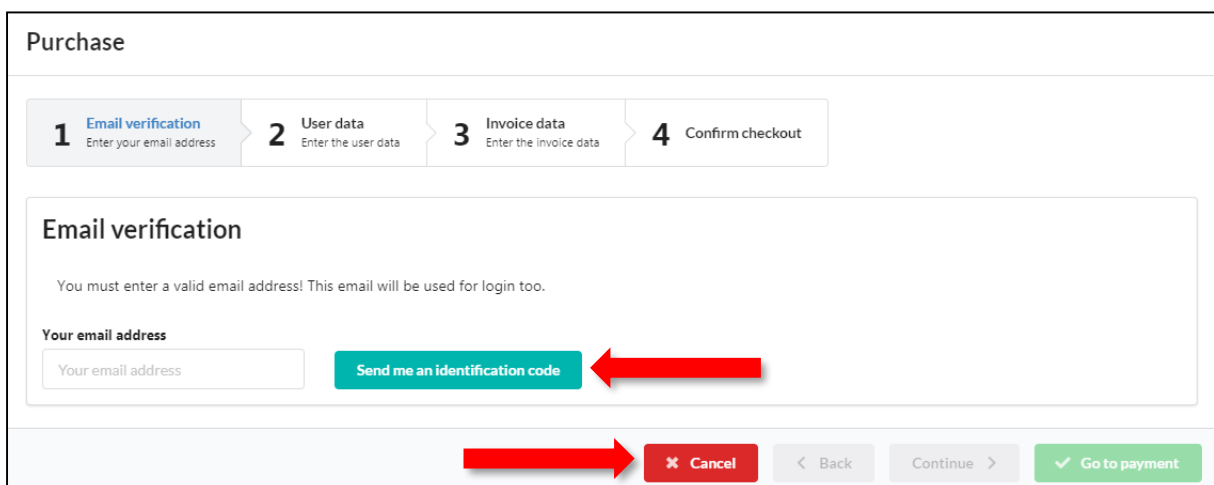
Purchase

1 Email verification
Enter your email address

2 User data
Enter the user data

3 Invoice data
Enter the invoice data

4 Confirm checkout

Email verification

You must enter a valid email address! This email will be used for login too.

Your email address

Your email address

Send me an identification code

✖ Cancel

< Back

Continue >

✔ Go to payment